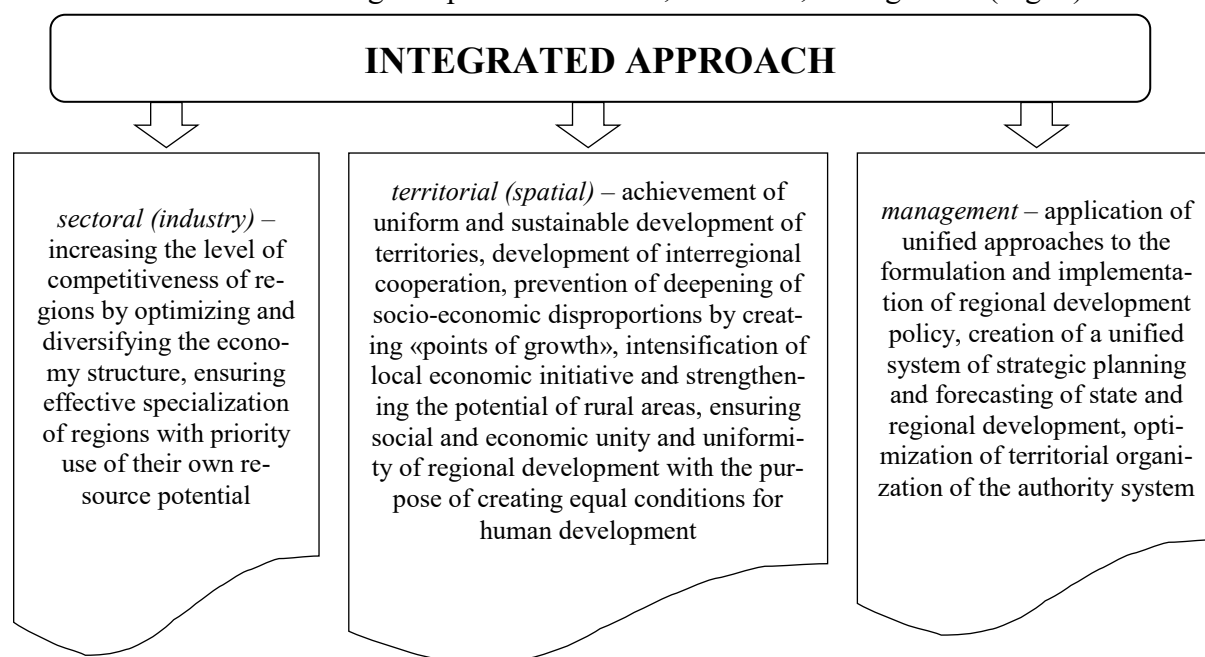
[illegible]

INTEGRATED APPROACH

*sectoral (industry)* – increasing the level of competitiveness of regions by optimizing and diversifying the economy structure, ensuring effective specialization of regions with priority use of their own resource potential

*territorial (spatial)* – achievement of uniform and sustainable development of territories, development of interregional cooperation, prevention of deepening of socio-economic disproportions by creating «points of growth», intensification of local economic initiative and strengthening the potential of rural areas, ensuring social and economic unity and uniformity of regional development with the purpose of creating equal conditions for human development

*management* – application of unified approaches to the formulation and implementation of regional development policy, creation of a unified system of strategic planning and forecasting of state and regional development, optimization of territorial organization of the authority system